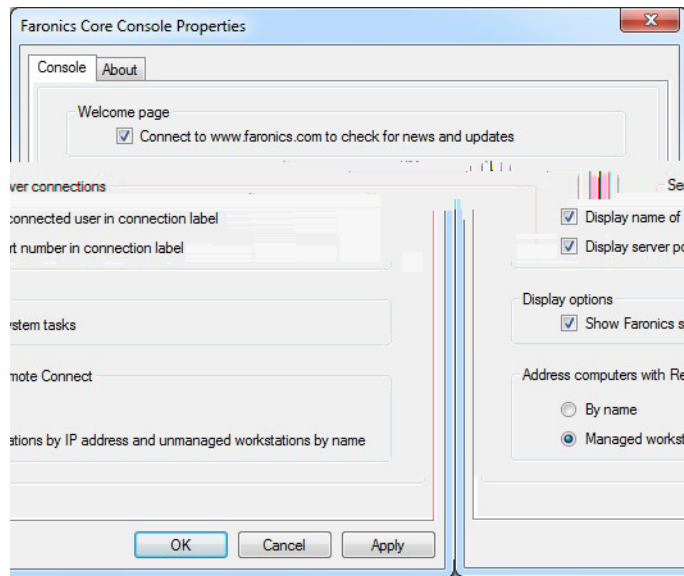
Faronics Core Console Properties

Console
About

Welcome page
Connect to www.faronics.com to check for news and updates

ver connections
connected user in connection label
rt number in connection label

ystem tasks

mote Connect

tations by IP address and unmanaged workstations by name

OK
Cancel
Apply

Se
Display name of
Display server po

Display options
Show Faronics s

Address computers with Re
By name
Managed workst